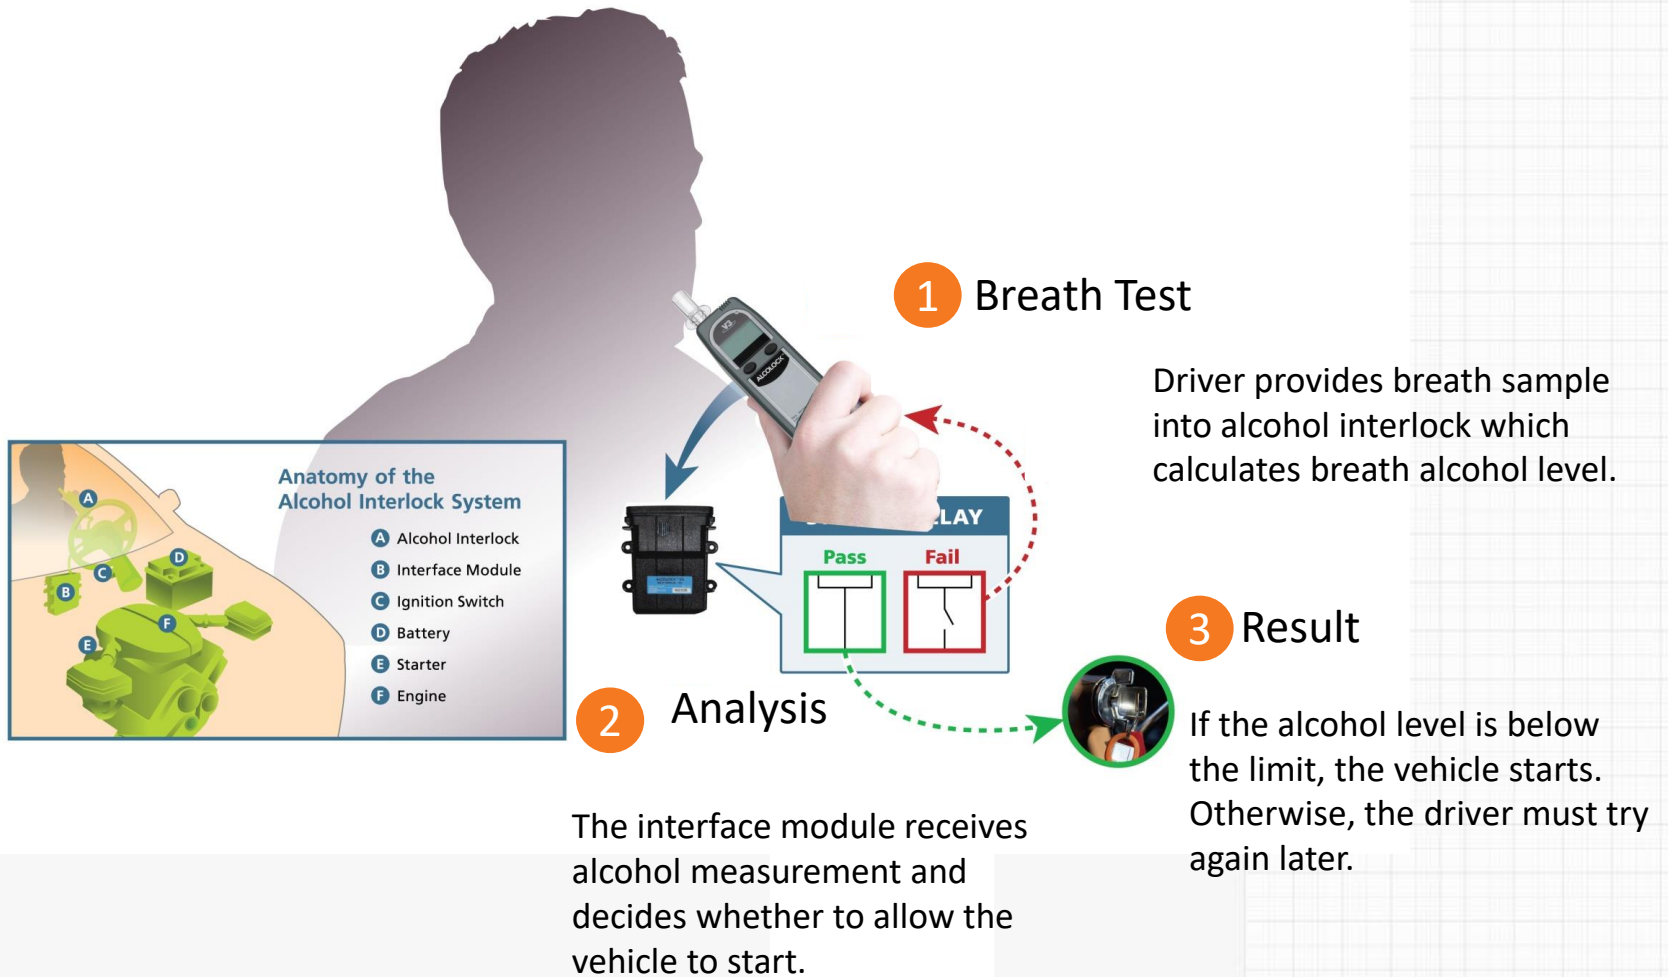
1 Breath Test

Driver provides breath sample into alcohol interlock which calculates breath alcohol level.

Anatomy of the Alcohol Interlock System

A Alcohol Interlock
B Interface Module
C Ignition Switch
D Battery
E Starter
F Engine

A B C D E F

ALCOLOCK

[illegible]LAY
Pass
Fail

3 Result

If the alcohol level is below the limit, the vehicle starts. Otherwise, the driver must try again later.

2 Analysis

The interface module receives alcohol measurement and decides whether to allow the vehicle to start.